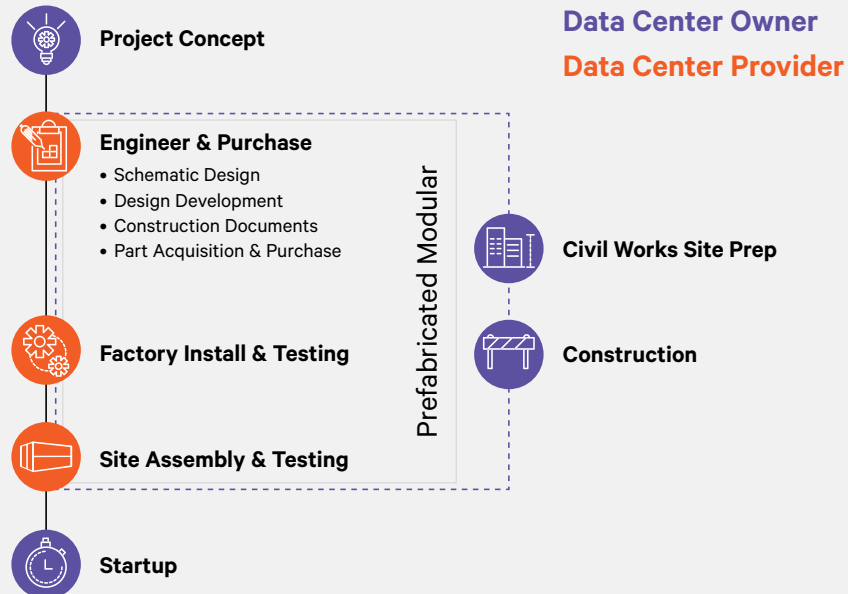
Data Center Owner
Data Center Provider

Project Concept

Engineer & Purchase
• Schematic Design
• Design Development
• Construction Documents
• Part Acquisition & Purchase

Prefabricated Modular

Civil Works Site Prep

Factory Install & Testing

Construction

Site Assembly & Testing

Startup